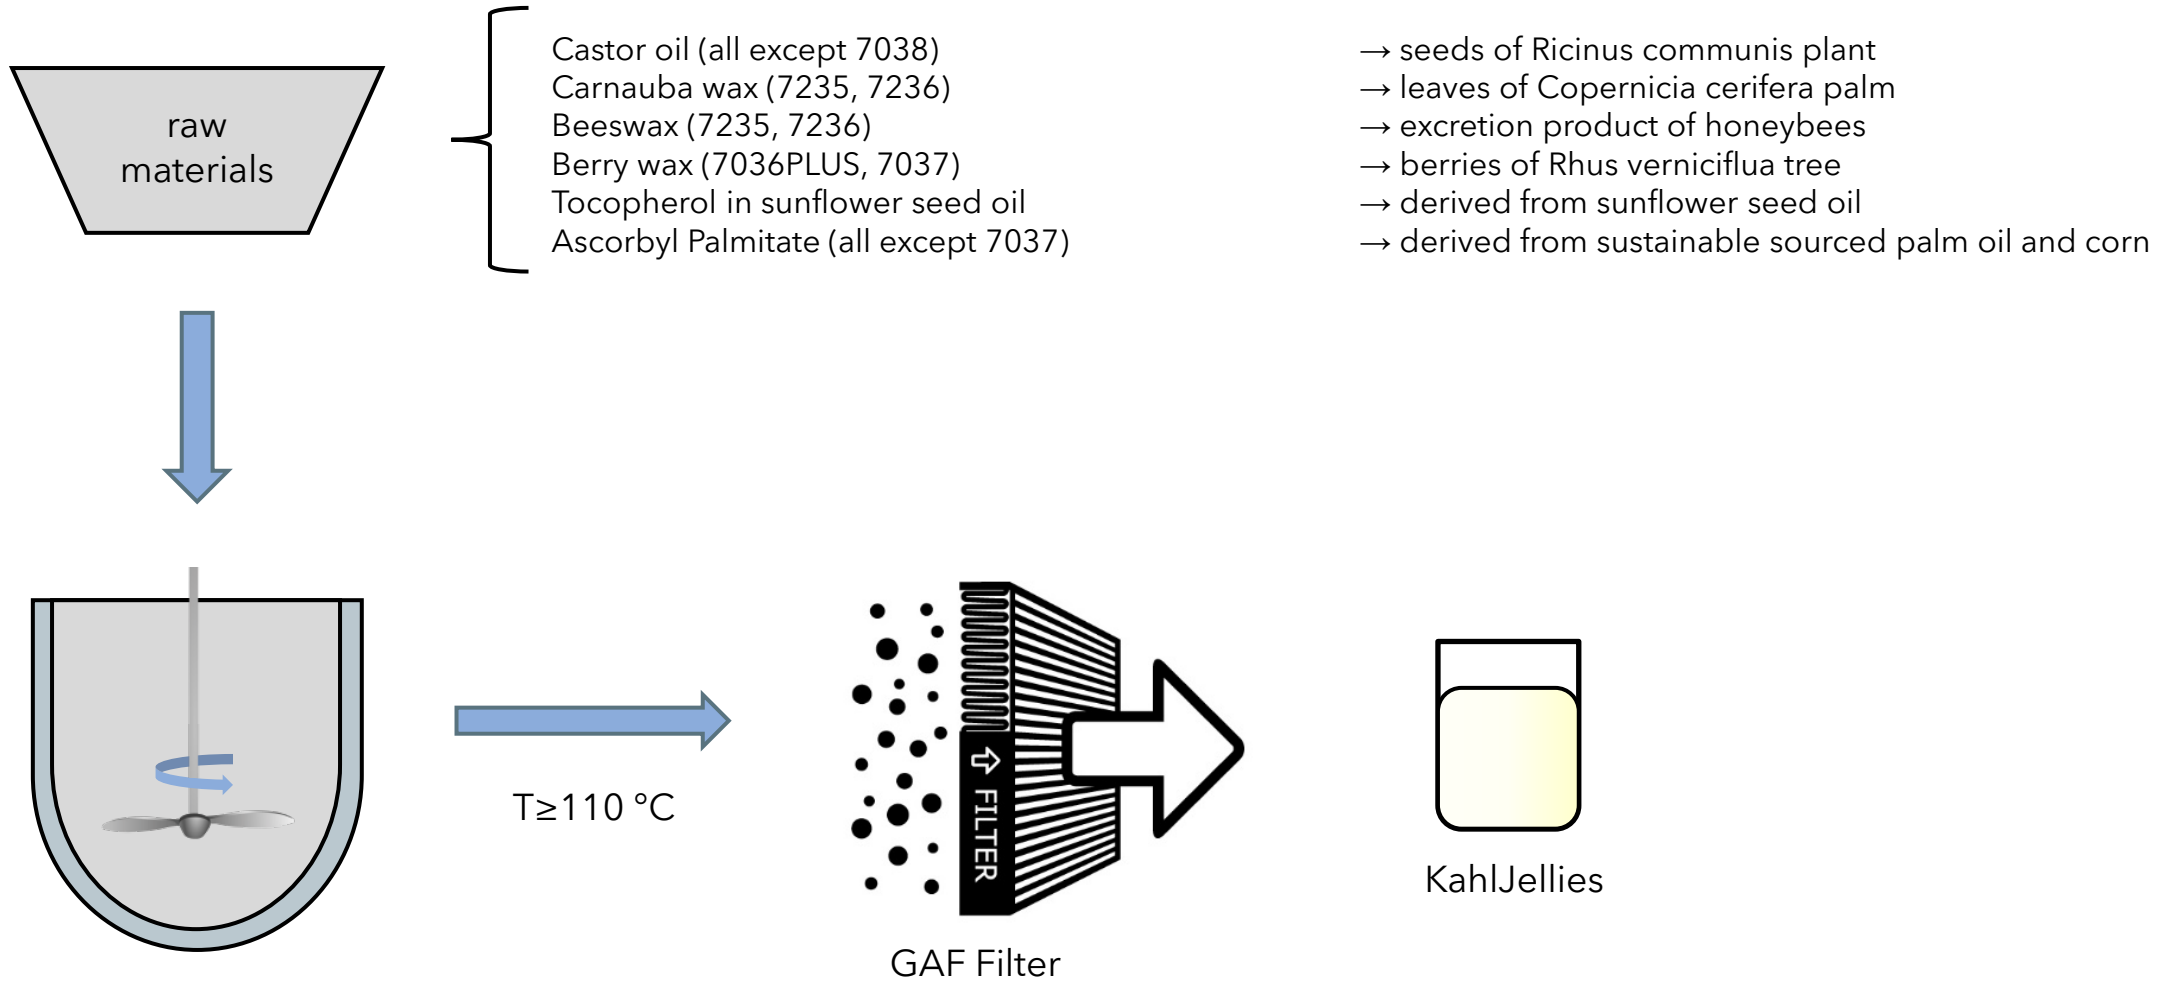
raw materials

Castor oil (all except 7038)
Carnauba wax (7235, 7236)
Beeswax (7235, 7236)
Berry wax (7036PLUS, 7037)
Tocopherol in sunflower seed oil
Ascorbyl Palmitate (all except 7037)

→ seeds of Ricinus communis plant
→ leaves of Copernicia cerifera palm
→ excretion product of honeybees
→ berries of Rhus verniciflua tree
→ derived from sunflower seed oil
→ derived from sustainable sourced palm oil and corn

T≥110 °C

FILTER

GAF Filter

KahlJellies